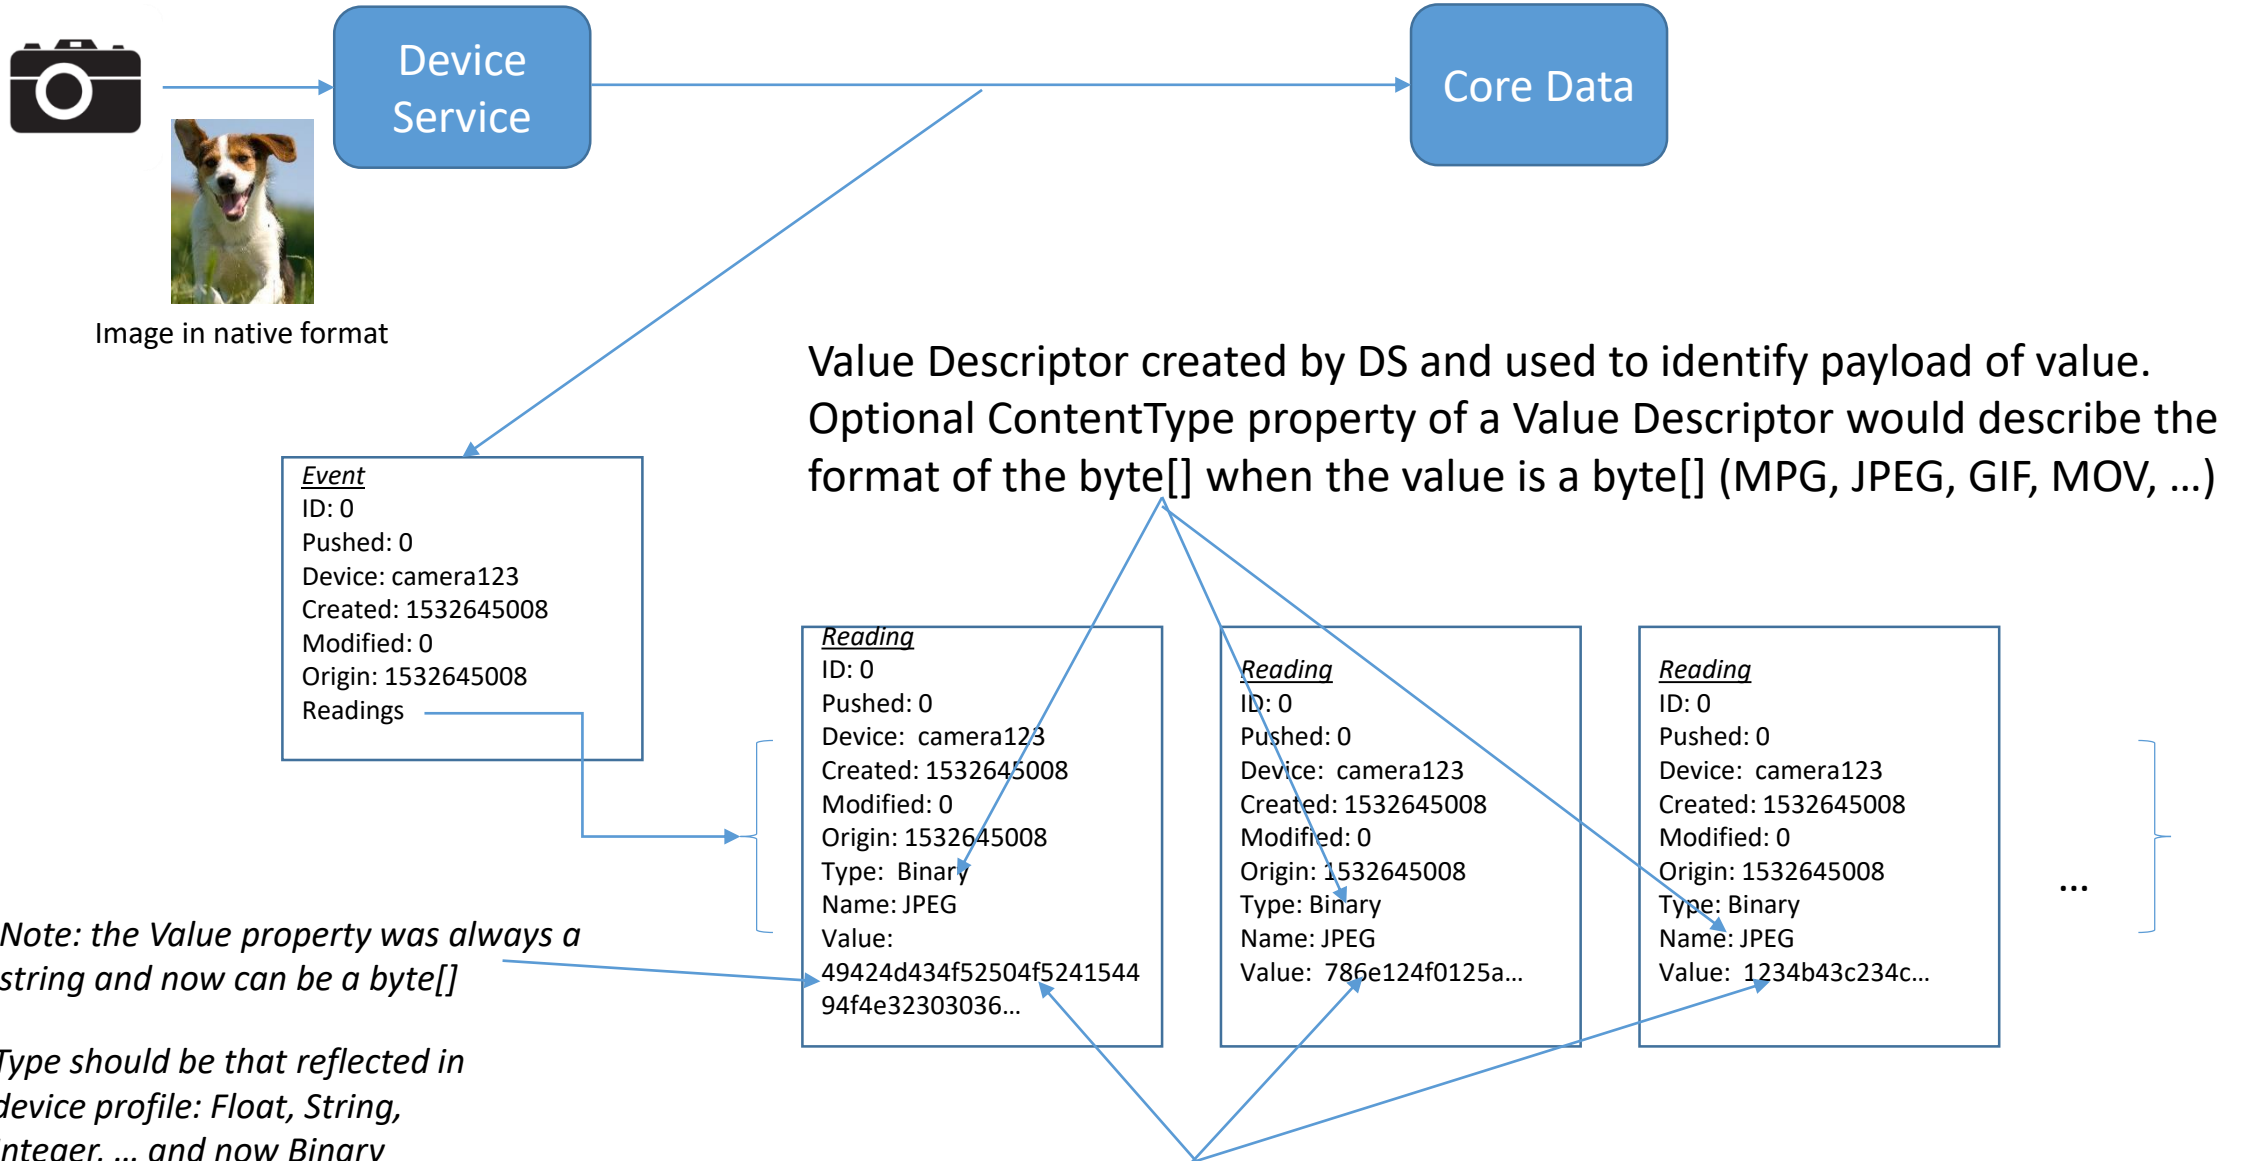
Device Service

Core Data

Image in native format

Value Descriptor created by DS and used to identify payload of value. Optional ContentType property of a Value Descriptor would describe the format of the byte[] when the value is a byte[] (MPG, JPEG, GIF, MOV, …)

Event
ID: 0
Pushed: 0
Device: camera123
Created: 1532645008
Modified: 0
Origin: 1532645008
Readings

Reading
ID: 0
Pushed: 0
Device: camera123
Created: 1532645008
Modified: 0
Origin: 1532645008
Type: Binary
Name: JPEG
Value: 49424d434f52504f5241544 94f4e32303036…

Reading
ID: 0
Pushed: 0
Device: camera123
Created: 1532645008
Modified: 0
Origin: 1532645008
Type: Binary
Name: JPEG
Value: 786e124f0125a…

Reading
ID: 0
Pushed: 0
Device: camera123
Created: 1532645008
Modified: 0
Origin: 1532645008
Type: Binary
Name: JPEG
Value: 1234b43c234c…

…

Note: the Value property was always a string and now can be a byte[]

Type should be that reflected in device profile: Float, String, integer, … and now Binary